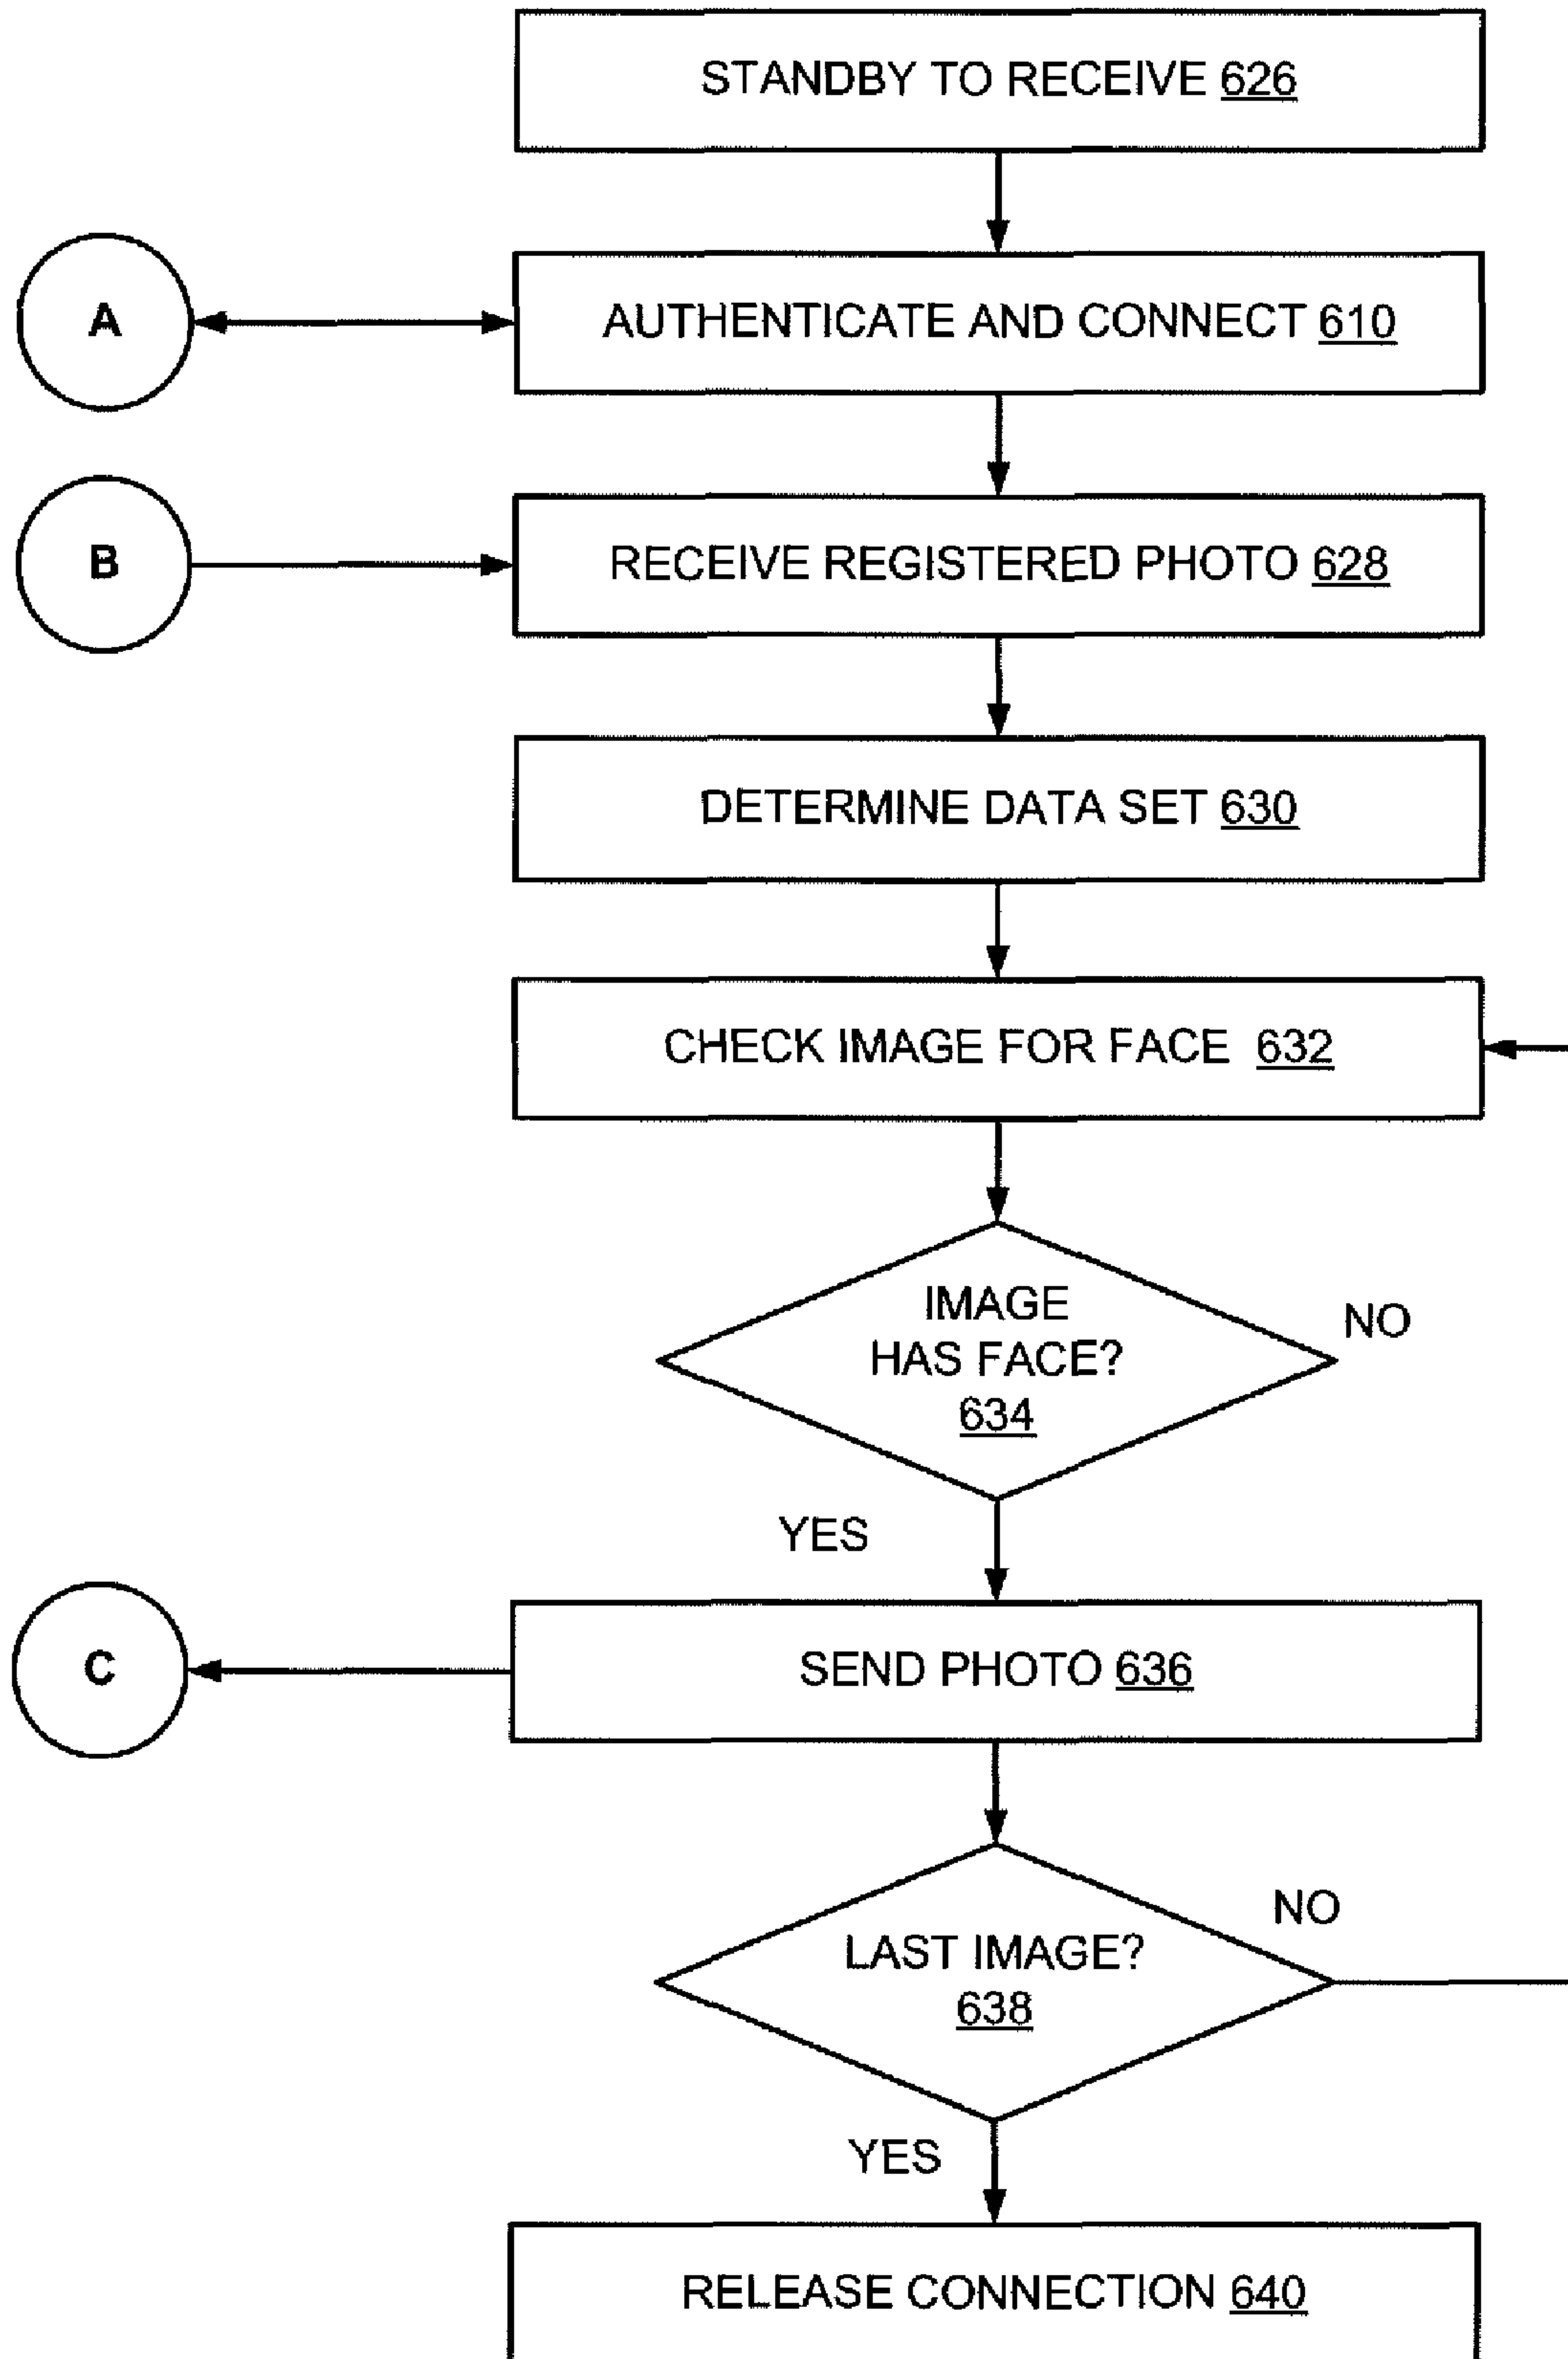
STANDBY TO RECEIVE 626

A

AUTHENTICATE AND CONNECT 610

B

RECEIVE REGISTERED PHOTO 628

DETERMINE DATA SET 630

CHECK IMAGE FOR FACE 632

IMAGE HAS FACE? 634

NO

YES

C

SEND PHOTO 636

NO

LAST IMAGE? 638

YES

RELEASE CONNECTION 640